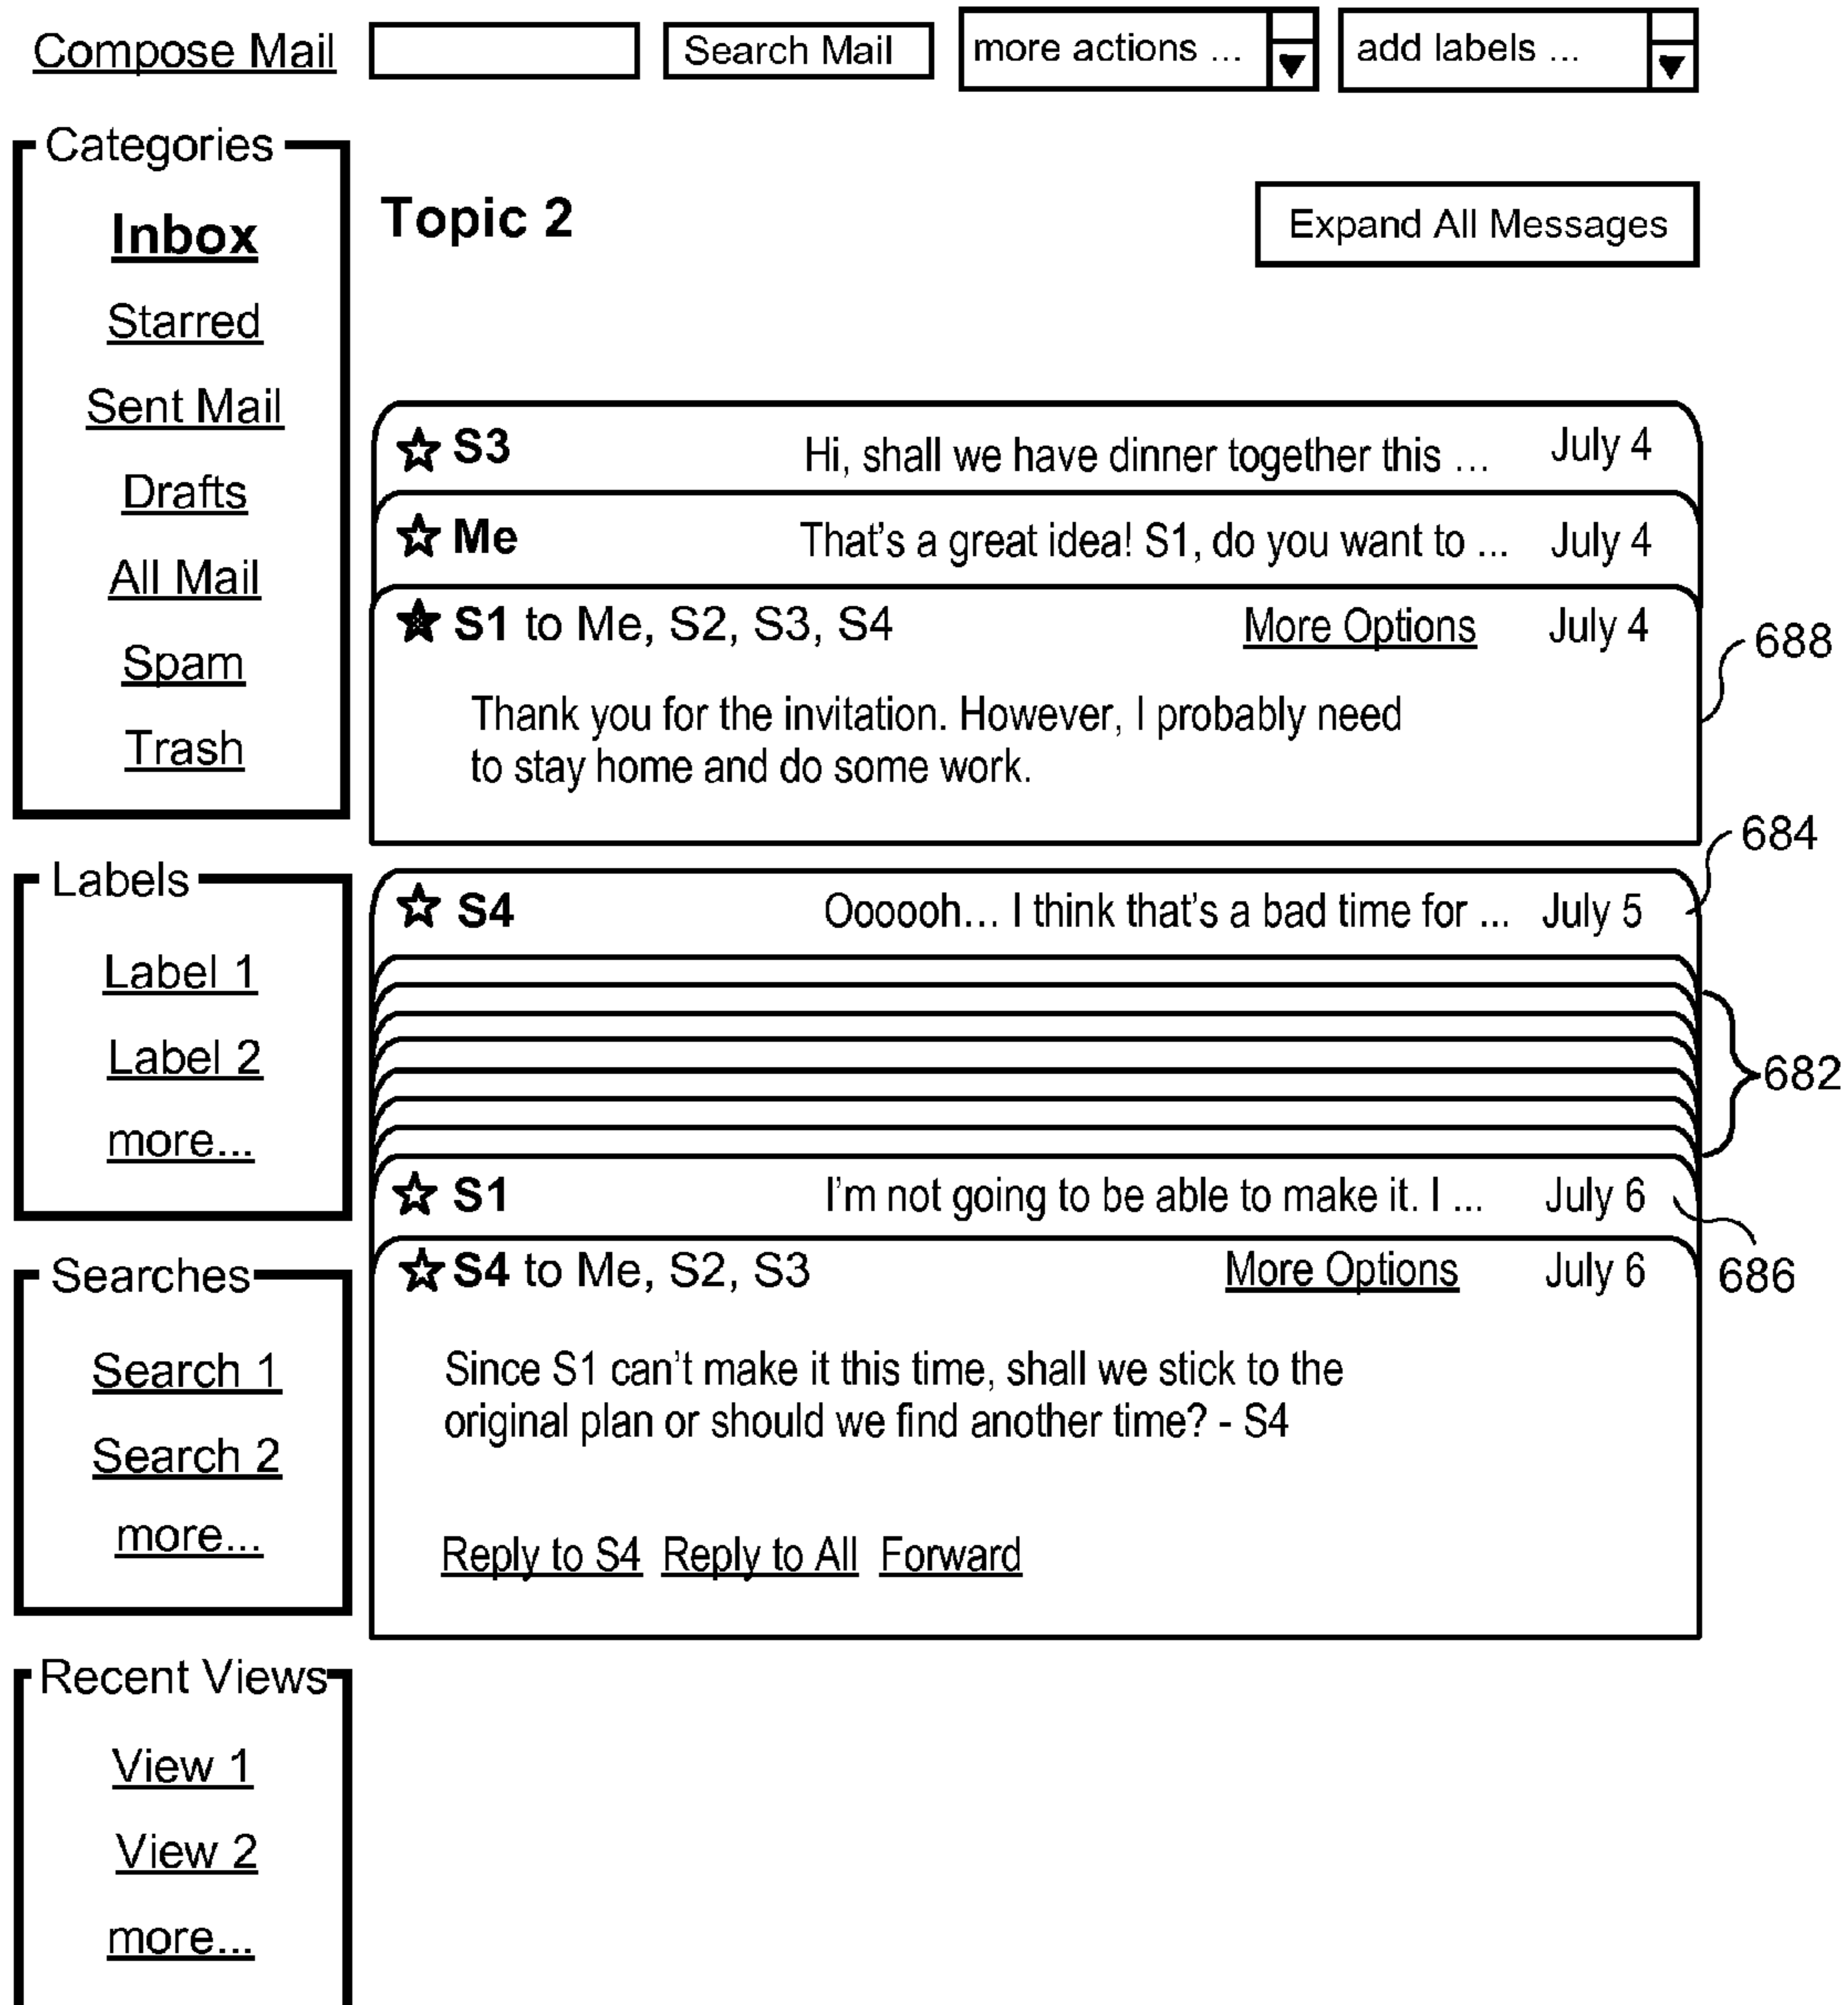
Compose Mail Search Mail more actions ... add labels ...

Categories
Inbox
Starred
Sent Mail
Drafts
All Mail
Spam
Trash

Labels
Label 1
Label 2
more...

Searches
Search 1
Search 2
more...

Recent Views
View 1
View 2
more...

Topic 2

Expand All Messages

S3 Hi, shall we have dinner together this ... July 4

Me That's a great idea! S1, do you want to ... July 4

S1 to Me, S2, S3, S4 More Options July 4

Thank you for the invitation. However, I probably need to stay home and do some work.

688

684

S4 Oooooh... I think that's a bad time for ... July 5

682

S1 I'm not going to be able to make it. I ... July 6

686

S4 to Me, S2, S3 More Options July 6

Since S1 can't make it this time, shall we stick to the original plan or should we find another time? - S4

Reply to S4 Reply to All Forward